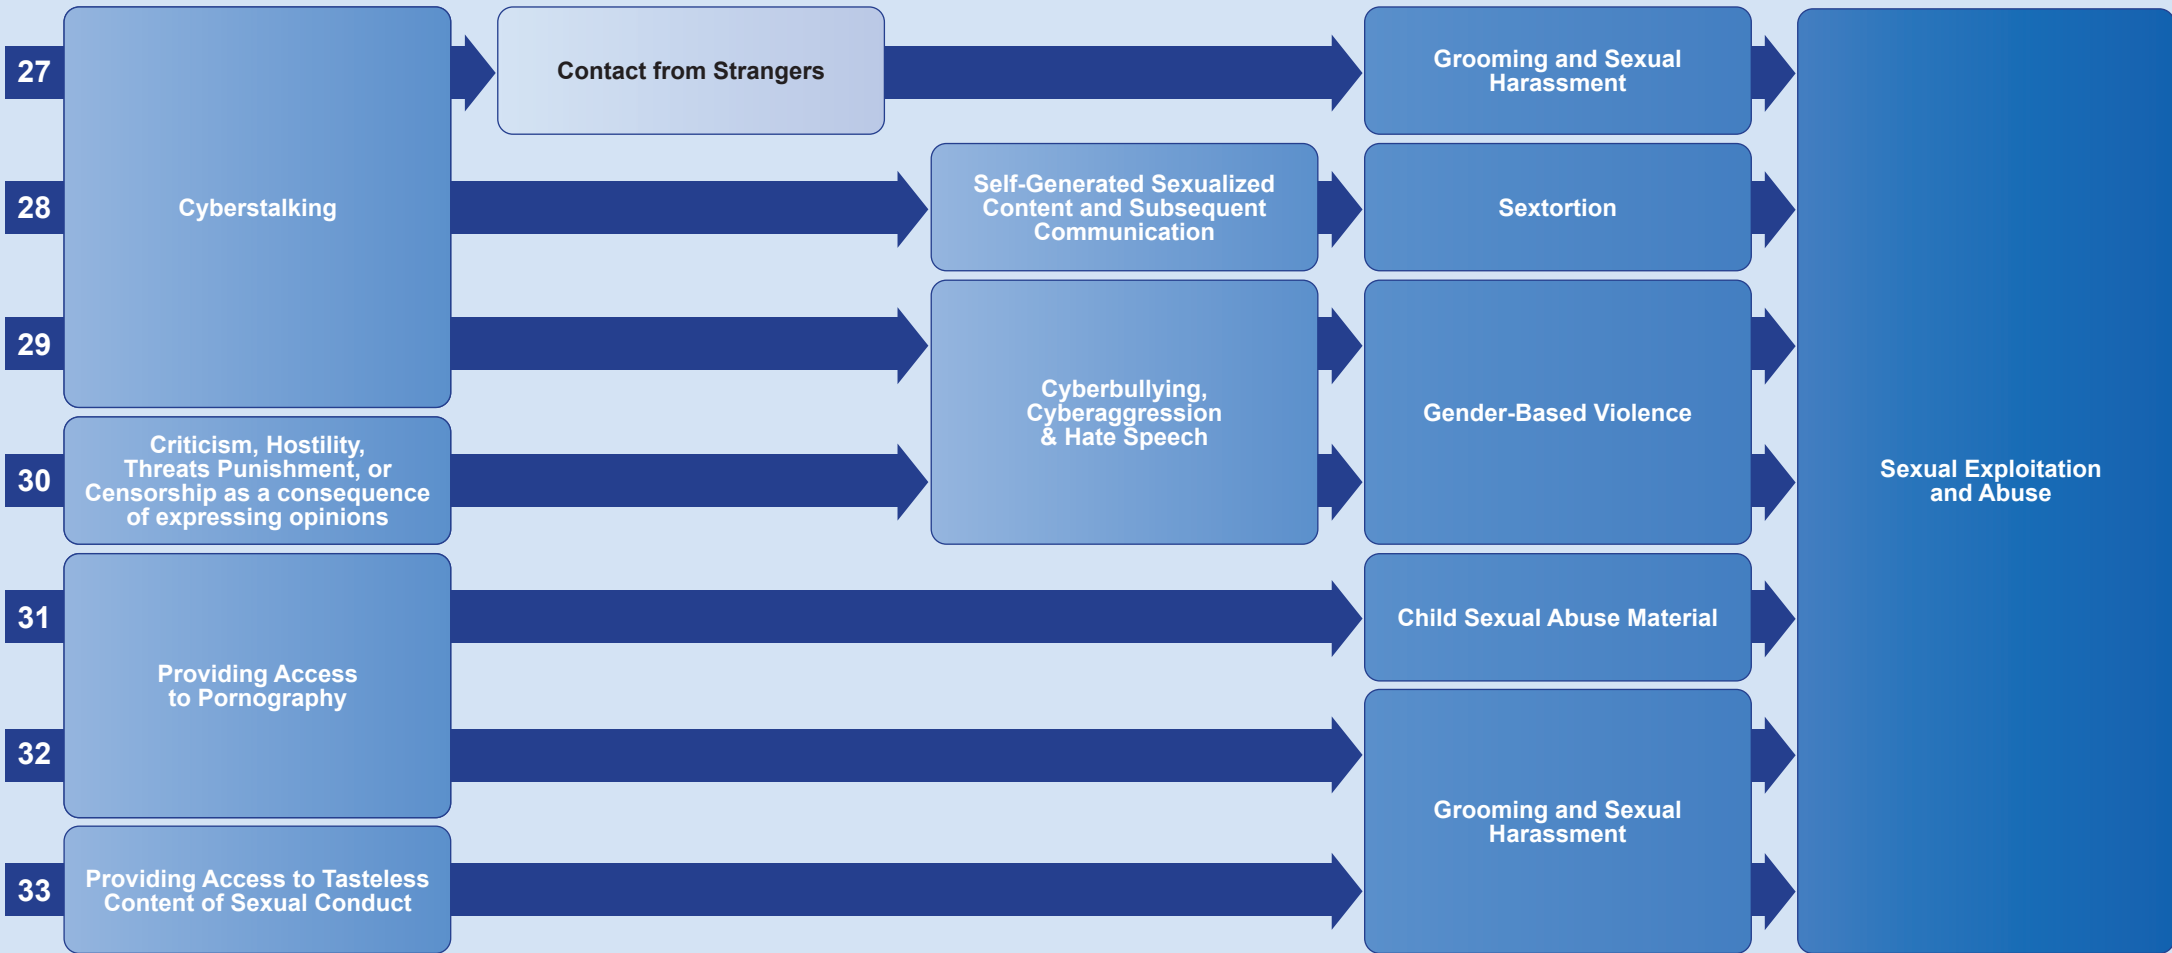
27

Cyberstalking

Contact from Strangers

Grooming and Sexual Harassment

28

Self-Generated Sexualized Content and Subsequent Communication

Sextortion

29

Cyberbullying, Cyberaggression & Hate Speech

Gender-Based Violence

30

Criticism, Hostility, Threats Punishment, or Censorship as a consequence of expressing opinions

Sexual Exploitation and Abuse

31

Providing Access to Pornography

Child Sexual Abuse Material

32

Grooming and Sexual Harassment

33

Providing Access to Tasteless Content of Sexual Conduct